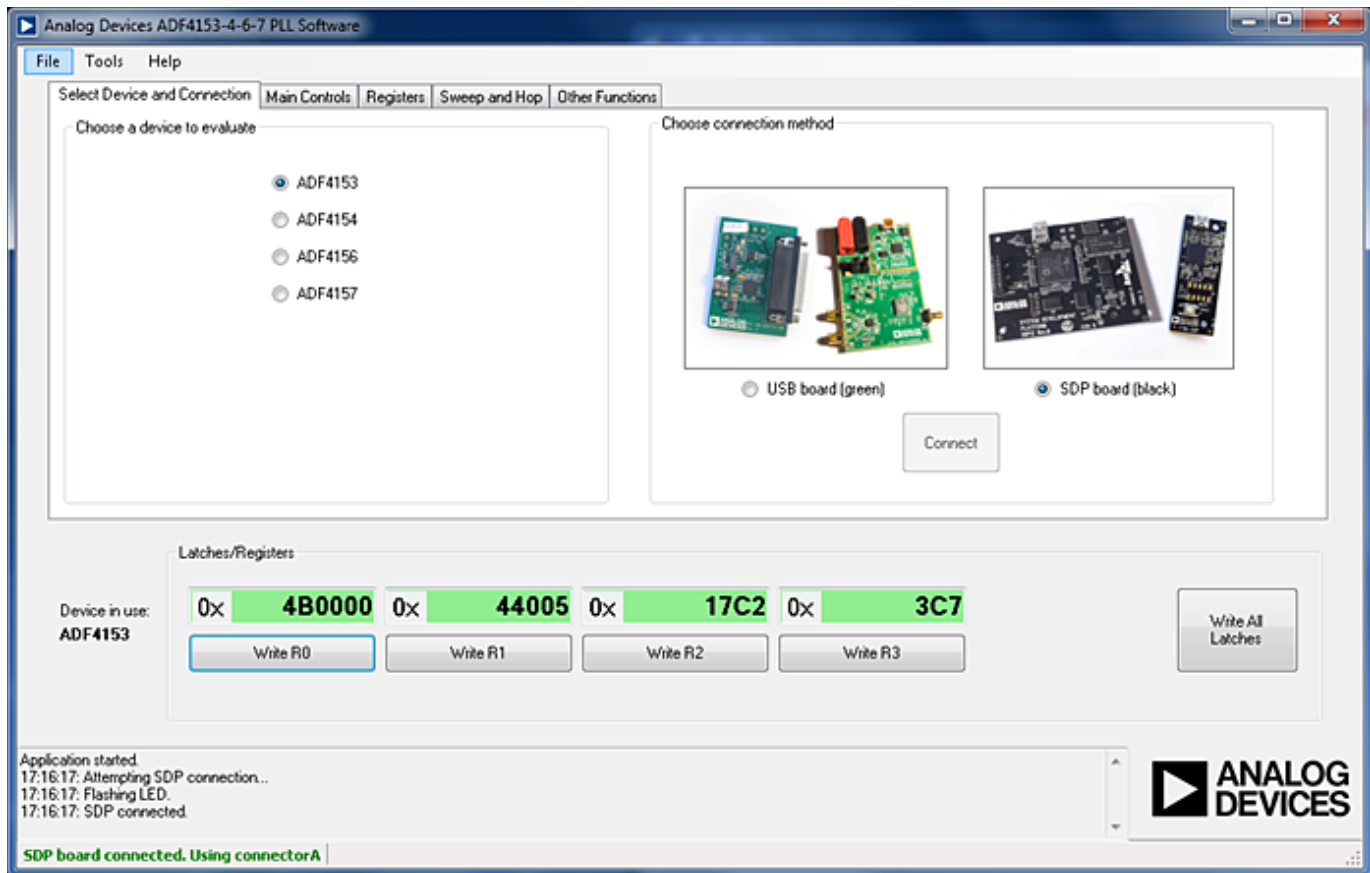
Analog Devices ADF4153-4-6-7 PLL Software

File Tools Help

Select Device and Connection | Main Controls | Registers | Sweep and Hop | Other Functions

Choose a device to evaluate

ADF4153
ADF4154
ADF4156
ADF4157

Choose connection method

USB board (green)
SDP board (black)

Connect

Latches/Registers

Device in use:
ADF4153

| 0x | 4B0000 | 0x | 44005 | 0x | 17C2 | 0x | 3C7 |
|---|---|---|---|---|---|---|---|

Write R0
Write R1
Write R2
Write R3

Write All Latches

Application started.
17:16:17: Attempting SDP connection...
17:16:17: Flashing LED.
17:16:17: SDP connected.

ANALOG DEVICES

SDP board connected. Using connectorA